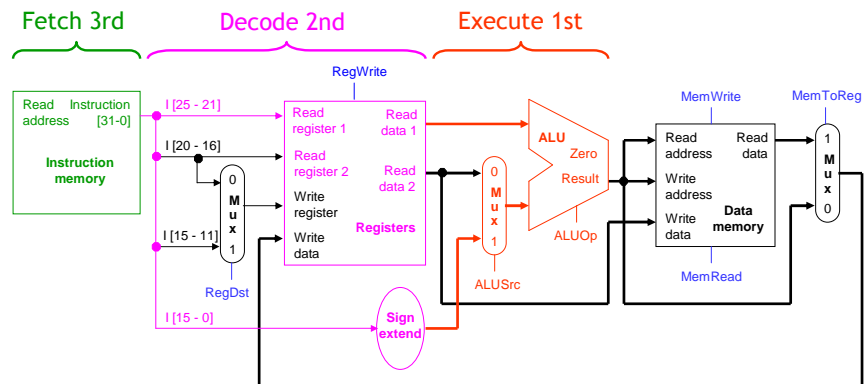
Fetch 3rd

Decode 2nd

Execute 1st

Read address

Instruction [31-0]

Instruction memory

I [25 - 21]

I [20 - 16]

I [15 - 11]

I [15 - 0]

0
M
u
x
1

RegDst

RegWrite

Read register 1

Read register 2

Write register

Write data

Read data 1

Read data 2

Registers

Sign extend

0
M
u
x
1

ALUSrc

ALU

Zero

Result

ALUOp

MemWrite

Read address

Write address

Write data

Read data

Data memory

MemRead

MemToReg

1
M
u
x
0